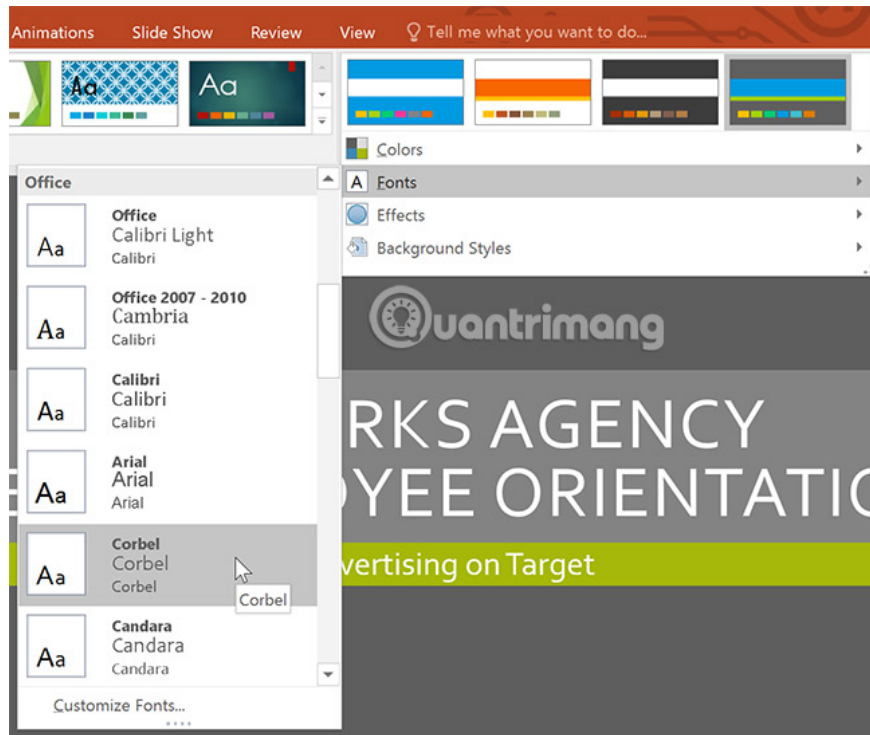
Animations Slide Show Review View Tell me what you want to do...

Aa

Aa

Colors

Fonts

Effects

Background Styles

Office

Aa
Office
Calibri Light
Calibri

Aa
Office 2007 - 2010
Cambria
Calibri

Aa
Calibri
Calibri
Calibri

Aa
Arial
Arial
Arial

Aa
Corbel
Corbel
Corbel

Corbel

Aa
Candara
Candara
Candara

Customize Fonts...

Quantrimang

RKS AGENCY
OYEE ORIENTATIO
vertising on Target